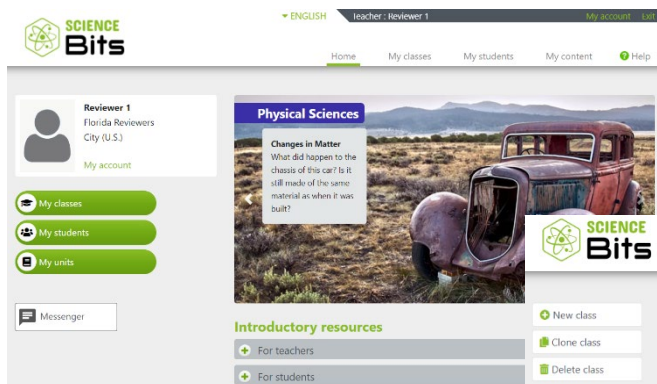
SCIENCE Bits

ENGLISH Teacher : Reviewer 1 My account Exit

Home My classes My students My content Help

Reviewer 1
Florida Reviewers
City (U.S.)

My account

My classes
My students
My units

Messenger

Physical Sciences

Changes in Matter
What did happen to the chassis of this car? Is it still made of the same material as when it was built?

SCIENCE Bits

Introductory resources

For teachers

For students

New class

Clone class

Delete class